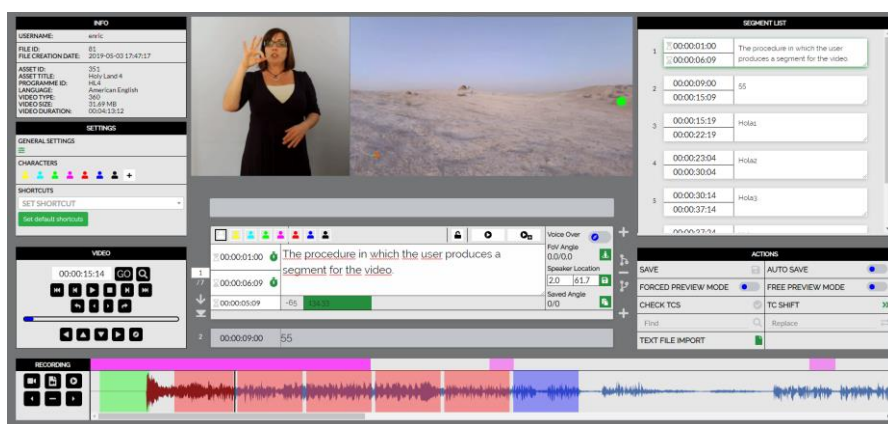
INFO

USERNAME: enric

FILE ID: 61
FILE CREATION DATE: 2019-05-03 17:47:17

ASSET ID: 351
ASSET TITLE: Holy Land 4
PROGRAMME ID: HL4
LANGUAGE: American English
VIDEO TYPE: 360
VIDEO SIZE: 31.69 MB
VIDEO DURATION: 00:04:13:12

SETTINGS

GENERAL SETTINGS

CHARACTERS

SHORTCUTS

SET SHORTCUT

Set default shortcuts

VIDEO

00:00:15:14 GO

SEGMENT LIST

1 00:00:01:00 00:00:06:09 The procedure in which the user produces a segment for the video.

2 00:00:09:00 00:00:15:09 55

3 00:00:15:19 00:00:22:19 Hola1

4 00:00:23:04 00:00:30:04 Hola2

5 00:00:30:14 00:00:37:14 Hola3

1 00:00:01:00 00:00:06:09 00:00:05:09 -65 134.33 The procedure in which the user produces a segment for the video.

Voice Over
FoV Angle 0.0/0.0
Speaker Location 2.0 61.7
Saved Angle 0/0

2 00:00:09:00 55

ACTIONS

SAVE
AUTO SAVE
FORCED PREVIEW MODE
FREE PREVIEW MODE
CHECK TCS
TC SHIFT
Find
Replace
TEXT FILE IMPORT

RECORDING